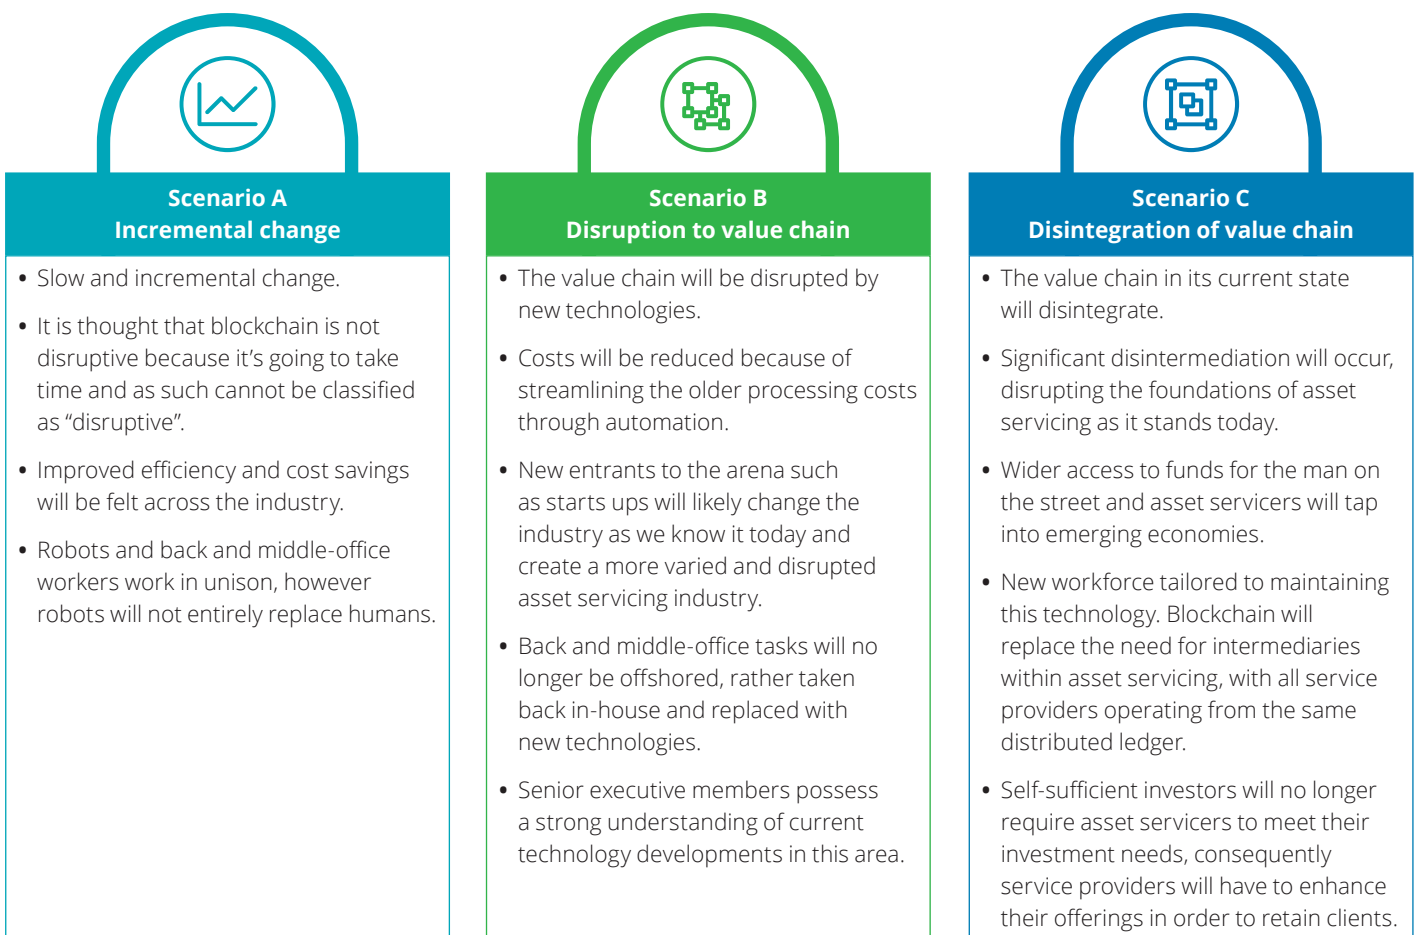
Scenario A
Incremental change

• Slow and incremental change.

• It is thought that blockchain is not disruptive because it's going to take time and as such cannot be classified as "disruptive".

• Improved efficiency and cost savings will be felt across the industry.

• Robots and back and middle-office workers work in unison, however robots will not entirely replace humans.

Scenario B
Disruption to value chain

• The value chain will be disrupted by new technologies.

• Costs will be reduced because of streamlining the older processing costs through automation.

• New entrants to the arena such as starts ups will likely change the industry as we know it today and create a more varied and disrupted asset servicing industry.

• Back and middle-office tasks will no longer be offshored, rather taken back in-house and replaced with new technologies.

• Senior executive members possess a strong understanding of current technology developments in this area.

Scenario C
Disintegration of value chain

• The value chain in its current state will disintegrate.

• Significant disintermediation will occur, disrupting the foundations of asset servicing as it stands today.

• Wider access to funds for the man on the street and asset servicers will tap into emerging economies.

• New workforce tailored to maintaining this technology. Blockchain will replace the need for intermediaries within asset servicing, with all service providers operating from the same distributed ledger.

• Self-sufficient investors will no longer require asset servicers to meet their investment needs, consequently service providers will have to enhance their offerings in order to retain clients.